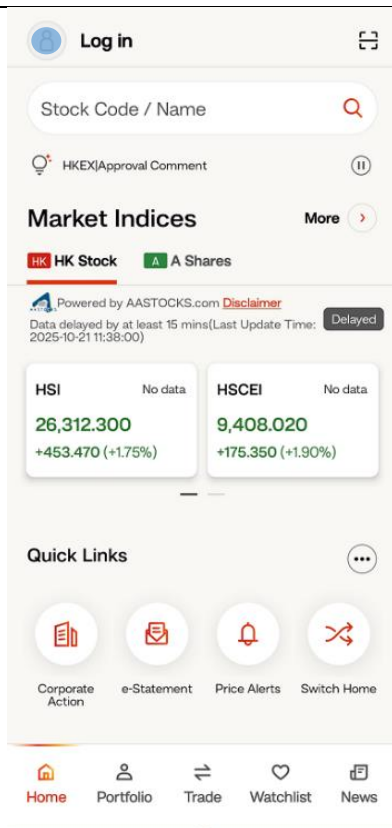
Log in

Stock Code / Name

HKEX|Approval Comment

Market Indices

More

HK HK Stock

A A Shares

Powered by AASTOCKS.com Disclaimer

Data delayed by at least 15 mins(Last Update Time: 2025-10-21 11:38:00)

Delayed

HSI
No data
26,312.300
+453.470 (+1.75%)

HSCEI
No data
9,408.020
+175.350 (+1.90%)

Quick Links

Corporate Action

e-Statement

Price Alerts

Switch Home

Home

Portfolio

Trade

Watchlist

News